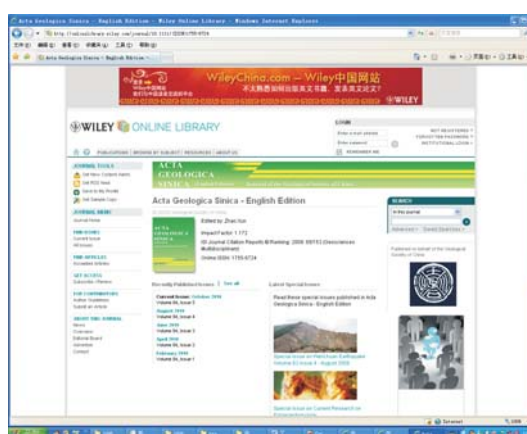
Acta Geologica Sinica - English Edition - Wiley Online Library - Windows Internet Explorer

WileyChina.com – Wiley中国网站

WILEY

WILEY ONLINE LIBRARY

LOGIN

Enter e-mail address

Enter password

REMEMBER ME

NOT REGISTERED?

FORGOTTEN PASSWORD?

INSTITUTIONAL LOGIN

PUBLICATIONS | BROWSE BY SUBJECT | RESOURCES | ABOUT US

JOURNAL TOOLS

Get New Content Alerts

Get RSS feed

Save to My Profile

Get Sample Copy

JOURNAL MENU

Journal Home

FIND ISSUES

Current Issue

All Issues

FIND ARTICLES

Accepted Articles

GET ACCESS

Subscribe / Renew

FOR CONTRIBUTORS

Author Guidelines

Submit an Article

ABOUT THIS JOURNAL

News

Overview

Editorial Board

Advertise

Contact

ACTA GEOLOGICA SINICA

Acta Geologica Sinica - English Edition

Edited by: Zhao Xun

Impact Factor: 1.172

ISI Journal Citation Reports® Ranking: 2009: 60/153 (Geosciences Multidisciplinary)

Online ISSN: 1755-6724

Recently Published Issues | See all

Current Issue: October 2010 Volume 84, Issue 5

August 2010 Volume 84, Issue 4

June 2010 Volume 84, Issue 3

April 2010 Volume 84, Issue 2

February 2010 Volume 84, Issue 1

Latest Special Issues

Read these special issues published in Acta Geologica Sinica - English Edition

Special Issue on Wenchuan Earthquake Volume 84 Issue 4 - August 2010

Special Issue on Current Research on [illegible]

SEARCH

In this journal

Advanced > Saved Searches >

Published on behalf of the Geological Society of China

Internet

100%